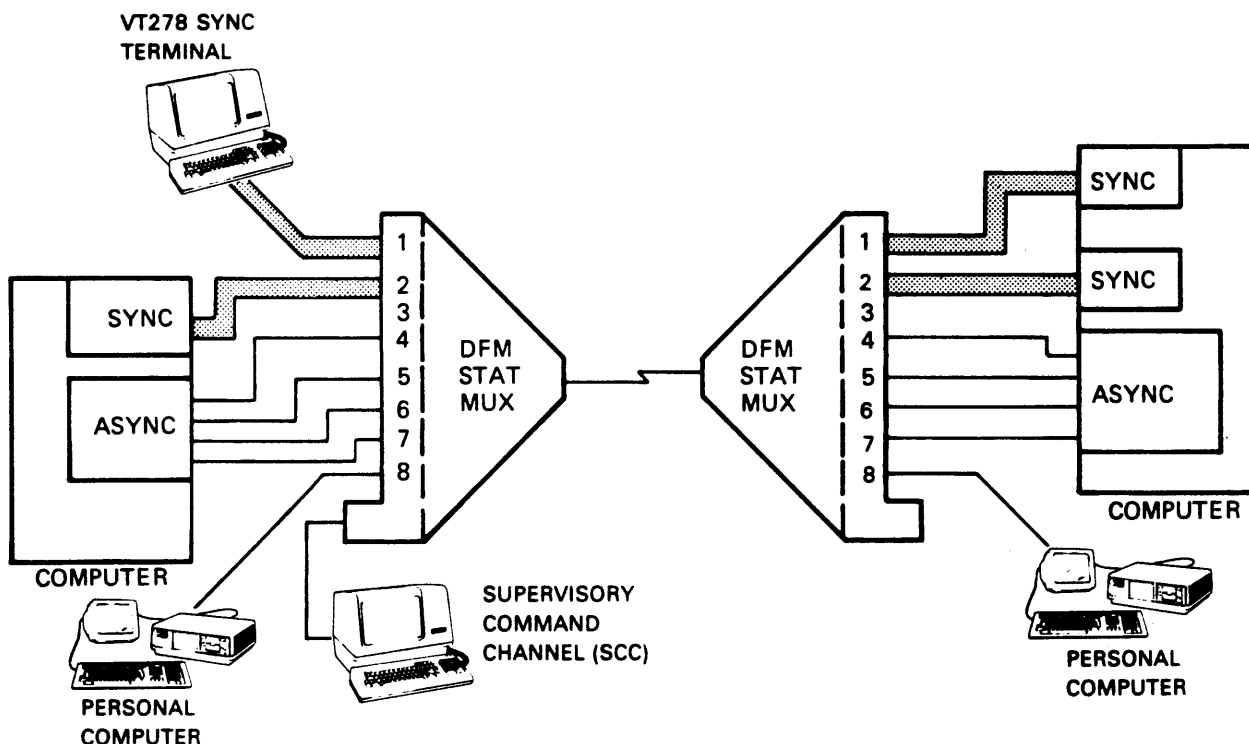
VT278 SYNC TERMINAL

SYNC

ASYNC

COMPUTER

1
2
3
4
5
6
7
8

DFM STAT MUX

PERSONAL COMPUTER

SUPERVISORY COMMAND CHANNEL (SCC)

DFM STAT MUX

1
2
3
4
5
6
7
8

SYNC

SYNC

ASYNC

COMPUTER

PERSONAL COMPUTER